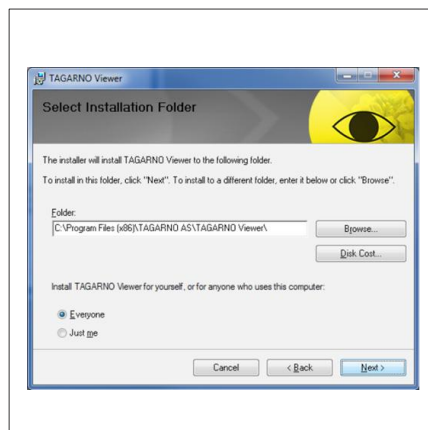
TAGARNO Viewer

Select Installation Folder

The installer will install TAGARNO Viewer to the following folder.

To install in this folder, click "Next". To install to a different folder, enter it below or click "Browse".

Folder:

C:\Program Files (x86)\TAGARNO AS\TAGARNO Viewer\

Browse...

Disk Cost...

Install TAGARNO Viewer for yourself, or for anyone who uses this computer:

Everyone

Just me

Cancel

< Back

Next >